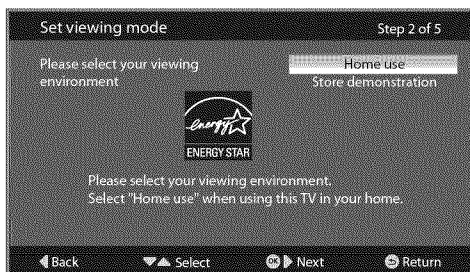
Set viewing mode

Step 2 of 5

Please select your viewing environment

Home use
Store demonstration

energy

ENERGY STAR

Please select your viewing environment.
Select "Home use" when using this TV in your home.

Back Select OK Next Return